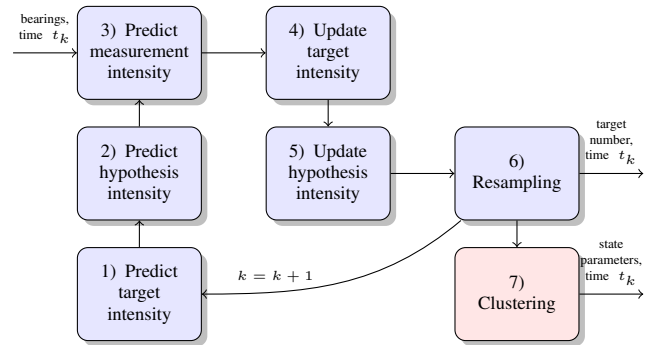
bearings, time $t_k$

3) Predict measurement intensity

4) Update target intensity

2) Predict hypothesis intensity

5) Update hypothesis intensity

6) Resampling

target number, time $t_k$

$k = k + 1$

1) Predict target intensity

7) Clustering

state parameters, time $t_k$